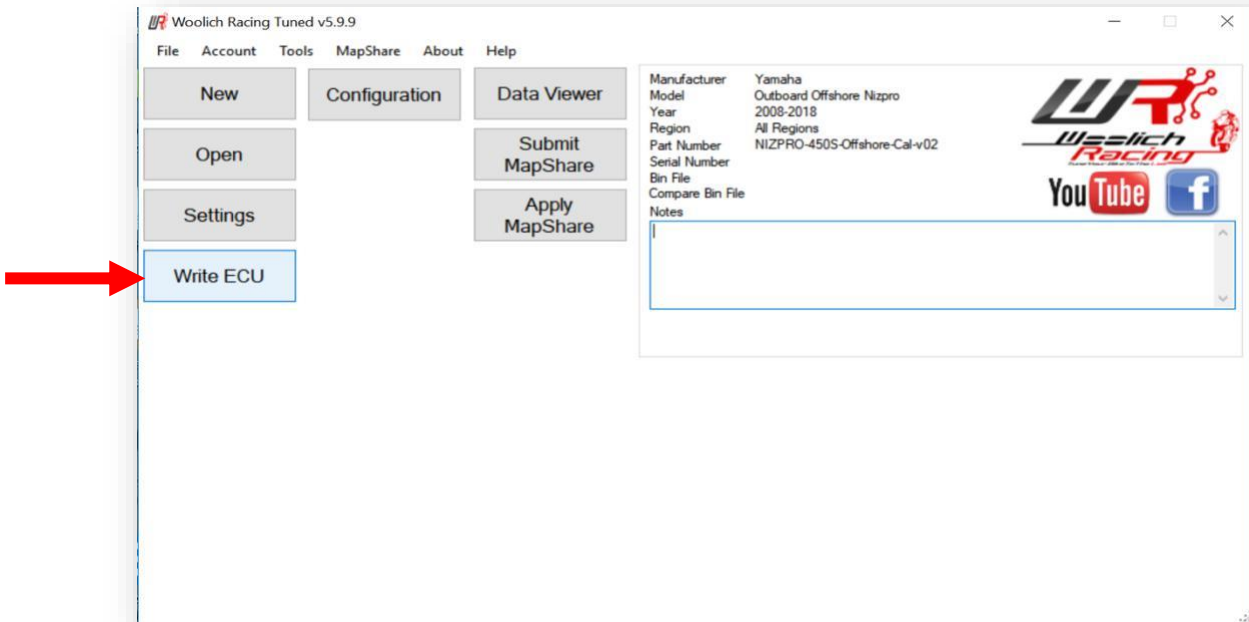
Woolich Racing Tuned v5.9.9

File Account Tools MapShare About Help

New

Configuration

Data Viewer

Open

Submit MapShare

Settings

Apply MapShare

Write ECU

| | |
|---|---|
| Manufacturer | Yamaha |
| Model | Outboard Offshore Nizpro |
| Year | 2008-2018 |
| Region | All Regions |
| Part Number | NIZPRO-450S-Offshore-Cal-v02 |
| Serial Number | |
| Bin File | |
| Compare Bin File | |

Notes

Woolich Racing

YouTube

f